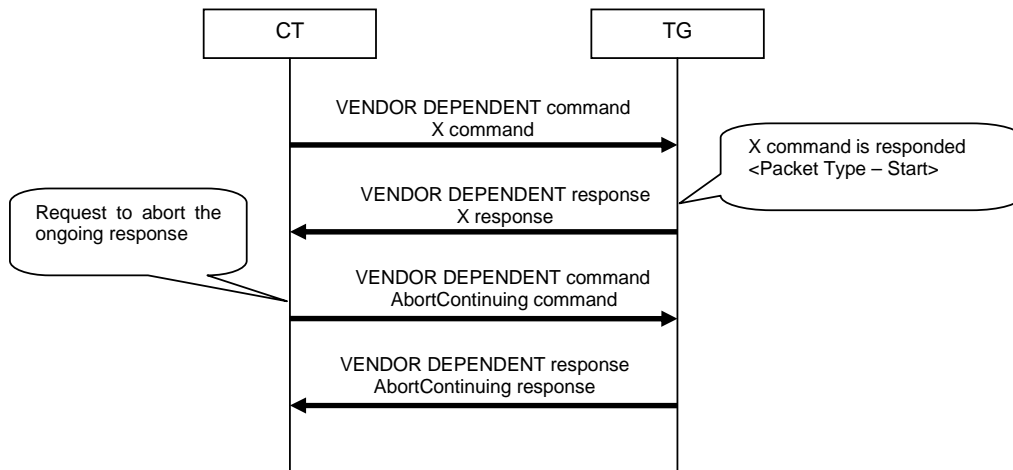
CT

TG

VENDOR DEPENDENT command
X command

X command is responded
<Packet Type – Start>

VENDOR DEPENDENT response
X response

Request to abort the ongoing response

VENDOR DEPENDENT command
AbortContinuing command

VENDOR DEPENDENT response
AbortContinuing response